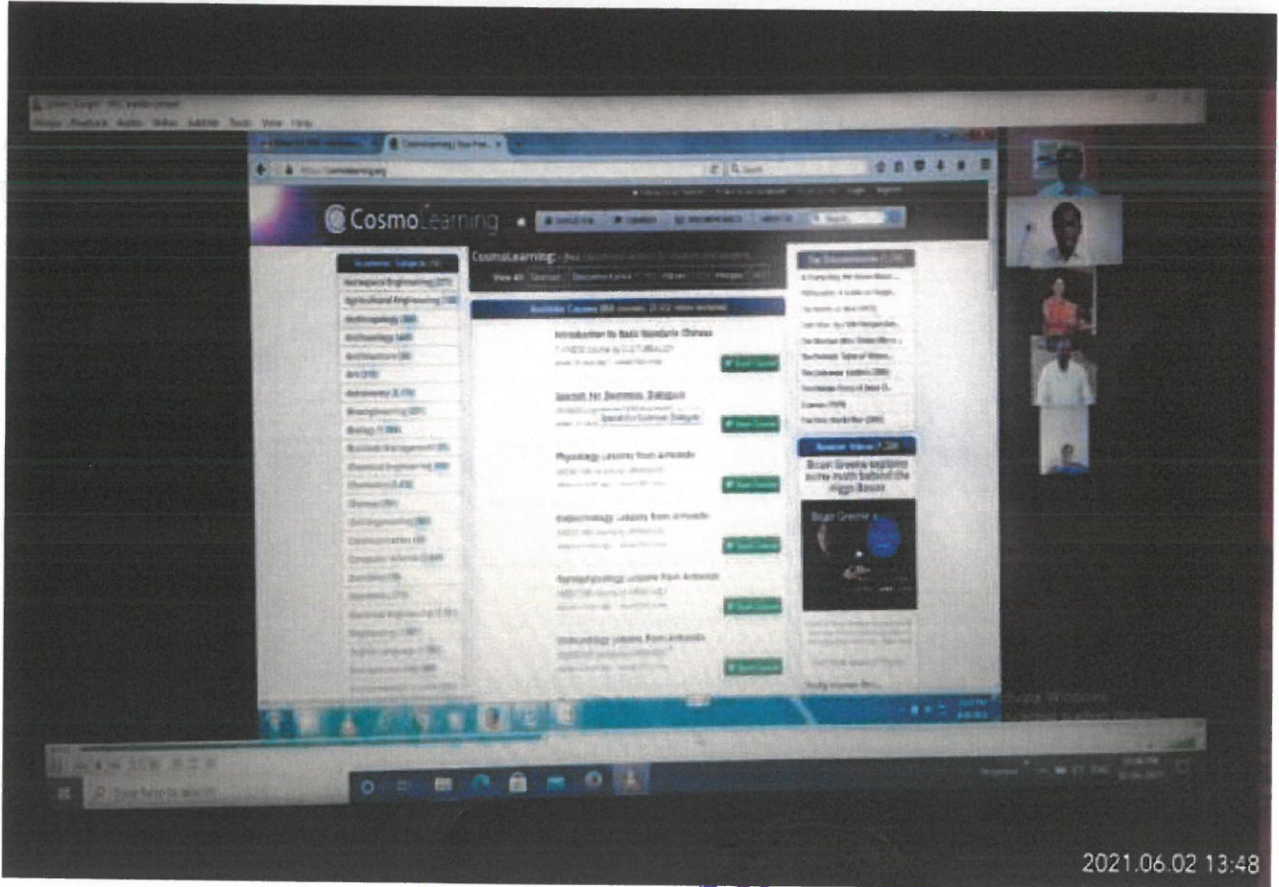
CosmoLearning

CosmoLearning

Academic Subjects

Aerospace Engineering
Agricultural Engineering
Anthropology
Archaeology
Architecture
Art
Astronomy
Bioengineering
Biology
Business Management
Chemical Engineering
Chemistry
Chinese
Civil Engineering
Communication
Computer Science
Dentistry
Economics
Electrical Engineering
Engineering
English Language

Available Courses

Introduction to Basic Mandarin Chinese

Start Course

Spanish for Business: Dialogues

Spanish for Business: Dialogues

Start Course

Physiology Lessons from Armando

Start Course

Endocrinology Lessons from Armando

Start Course

Pathophysiology Lessons from Armando

Start Course

Embryology Lessons from Armando

Start Course

Top Documentaries

Random Videos

Brian Greene explains some math behind the Higgs Boson

Brian Greene

Type here to search

2021.06.02 13:48